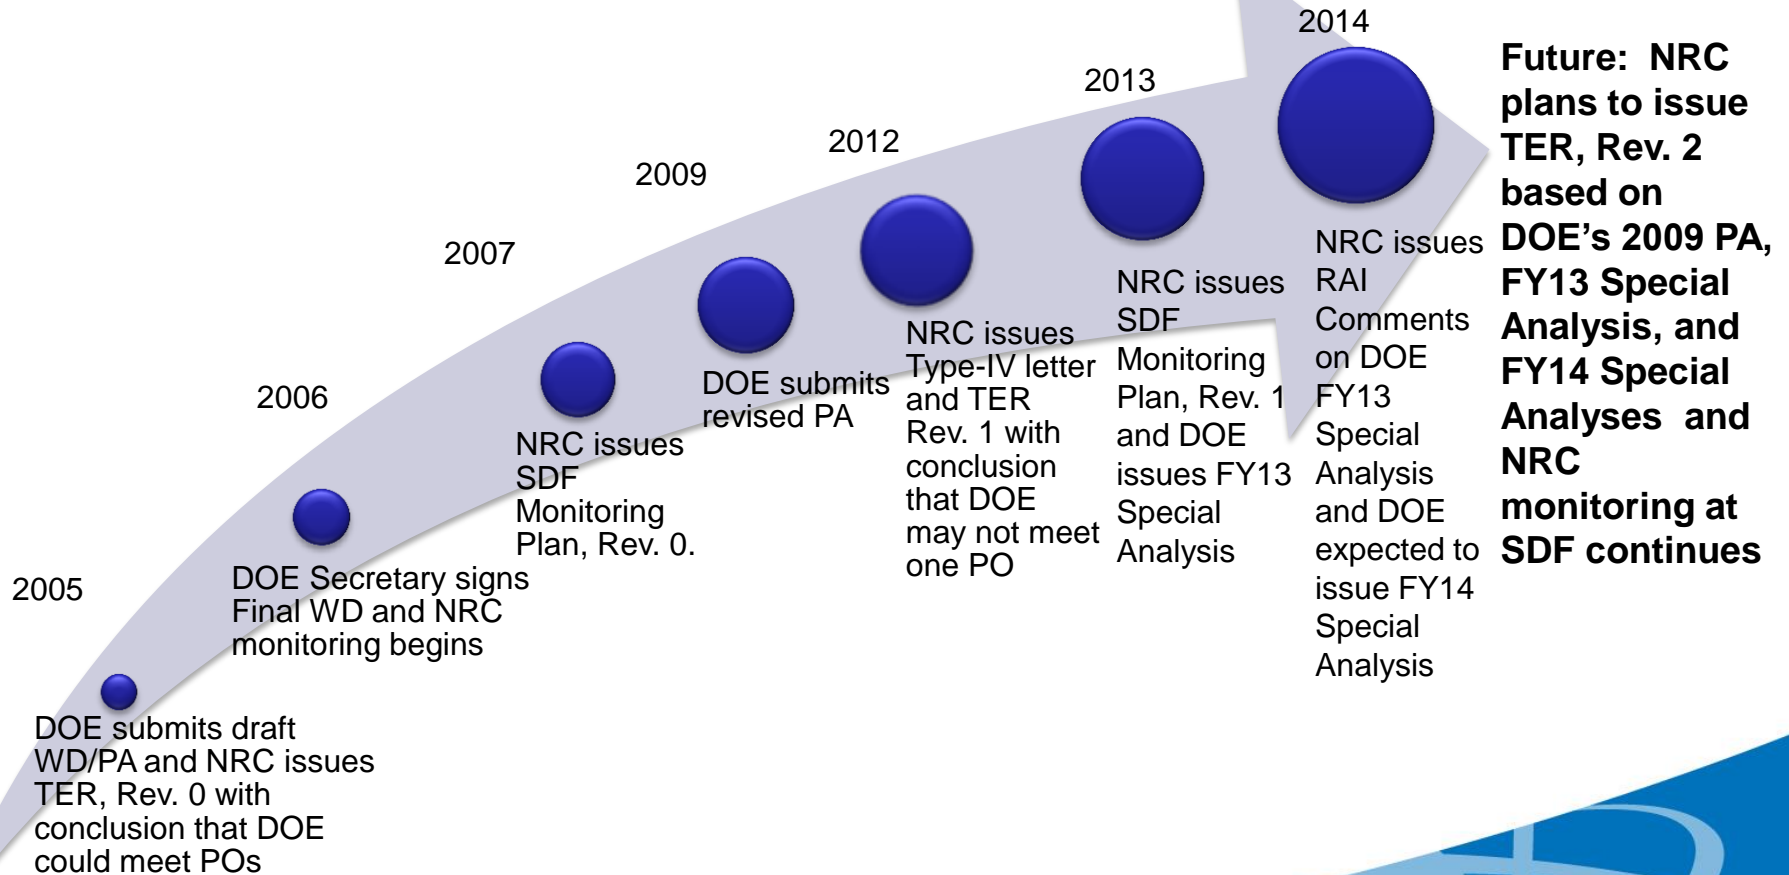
2005

DOE submits draft WD/PA and NRC issues TER, Rev. 0 with conclusion that DOE could meet POs

2006

DOE Secretary signs Final WD and NRC monitoring begins

2007

NRC issues SDF Monitoring Plan, Rev. 0.

2009

DOE submits revised PA

2012

NRC issues Type-IV letter and TER Rev. 1 with conclusion that DOE may not meet one PO

2013

NRC issues SDF Monitoring Plan, Rev. 1 and DOE issues FY13 Special Analysis

2014

NRC issues RAI Comments on DOE FY13 Special Analysis and DOE expected to issue FY14 Special Analysis

Future: NRC plans to issue TER, Rev. 2 based on DOE's 2009 PA, FY13 Special Analysis, and FY14 Special Analyses and NRC monitoring at SDF continues